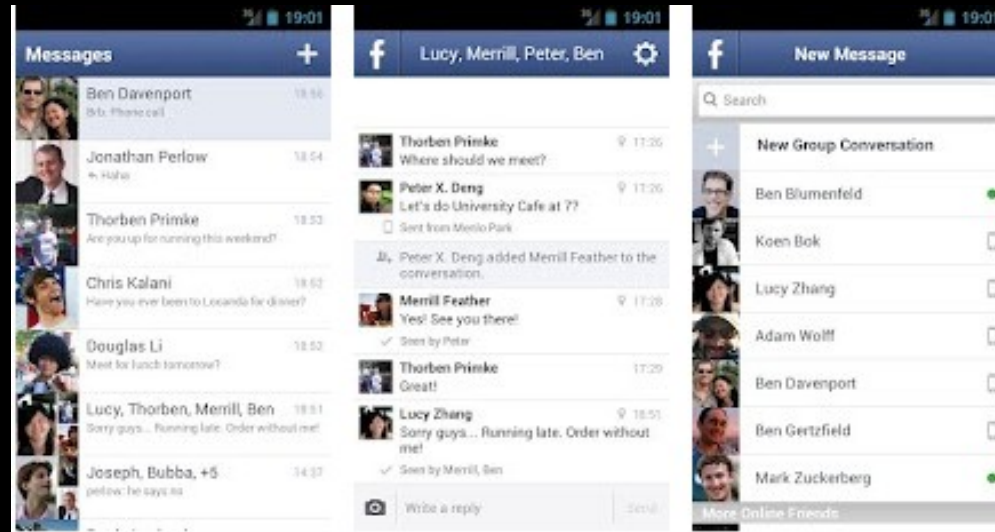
19:01

Messages +

Ben Davenport 18:56
Brb. Phone call

Jonathan Perlow 18:54
Haha

Thorben Primke 18:53
Are you up for running this weekend?

Chris Kalani 18:52
Have you ever been to Locanda for dinner?

Douglas Li 18:52
Meet for lunch tomorrow?

Lucy, Thorben, Merrill, Ben 18:51
Sorry guys... Running late. Order without me!

Joseph, Bubba, +5 14:37
petow: he says no

19:01

Lucy, Merrill, Peter, Ben

Thorben Primke 17:26
Where should we meet?

Peter X. Deng 17:26
Let's do University Cafe at 7?

Sent from Menlo Park

Peter X. Deng added Merrill Feather to the conversation.

Merrill Feather 17:28
Yes! See you there!

Seen by Peter

Thorben Primke 17:29
Great!

Lucy Zhang 18:51
Sorry guys... Running late. Order without me!

Seen by Merrill, Ben

Write a reply Send

19:01

New Message

Search

New Group Conversation

Ben Blumenfeld

Koen Bok

Lucy Zhang

Adam Wolff

Ben Davenport

Ben Gertzfield

Mark Zuckerberg

More Online Friends